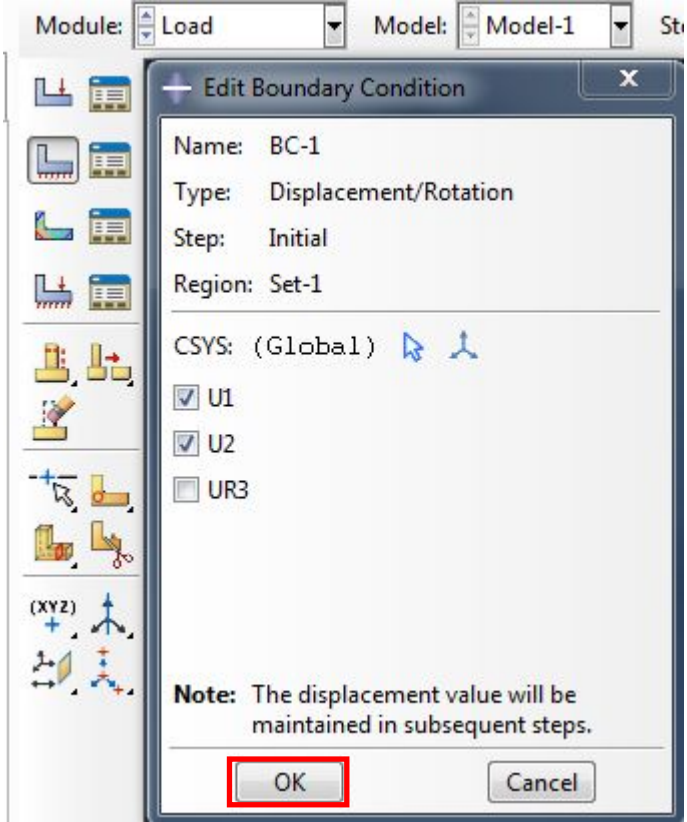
Module: Load Model: Model-1 St

Edit Boundary Condition

Name: BC-1

Type: Displacement/Rotation

Step: Initial

Region: Set-1

CSYS: (Global)

U1

U2

UR3

(XYZ)

Note: The displacement value will be maintained in subsequent steps.

OK

Cancel